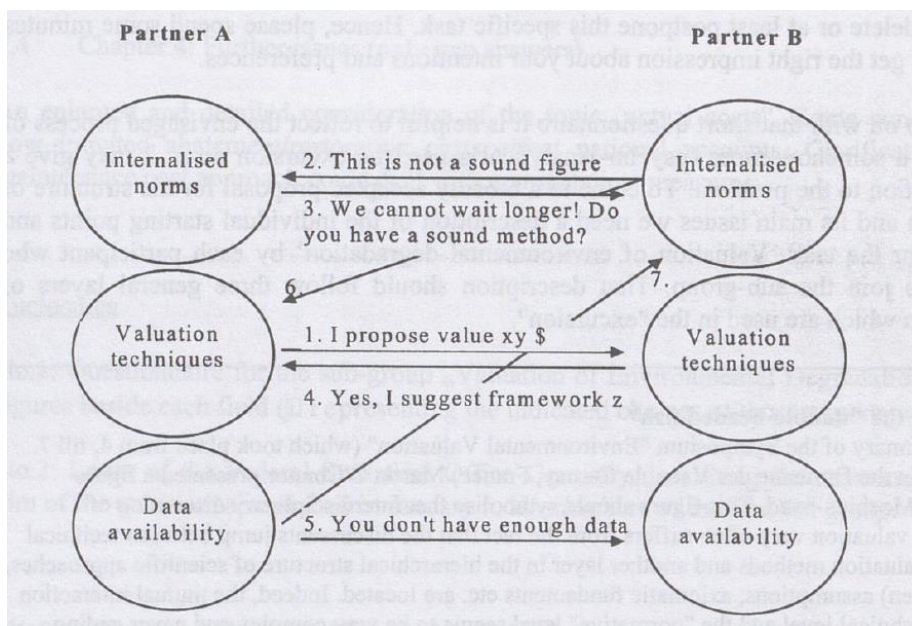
Partner A

Partner B

Internalised norms

Internalised norms

2. This is not a sound figure

3. We cannot wait longer! Do you have a sound method?

6

7

Valuation techniques

Valuation techniques

1. I propose value xy $

4. Yes, I suggest framework z

Data availability

Data availability

5. You don't have enough data